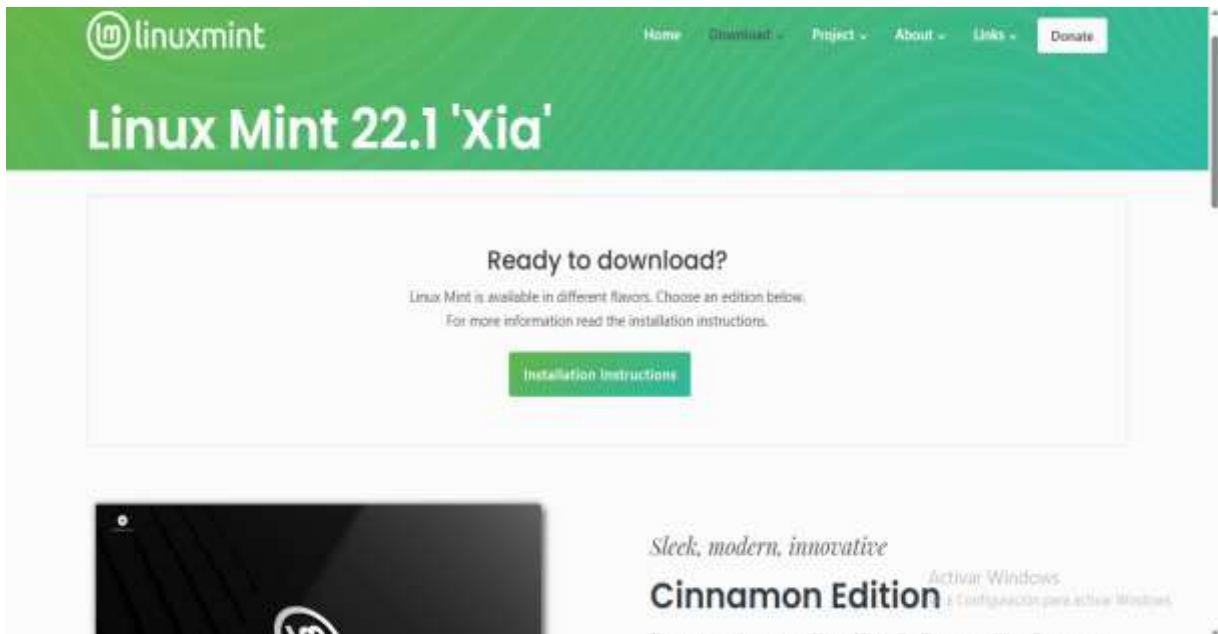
linuxmint

Home Download Project About Links Donate

Linux Mint 22.1 'Xia'

Ready to download?

Linux Mint is available in different flavors. Choose an edition below.

For more information read the installation instructions.

Installation Instructions

Sleek, modern, innovative

Cinnamon Edition

Activar Windows

Ve a Configuración para activar Windows.